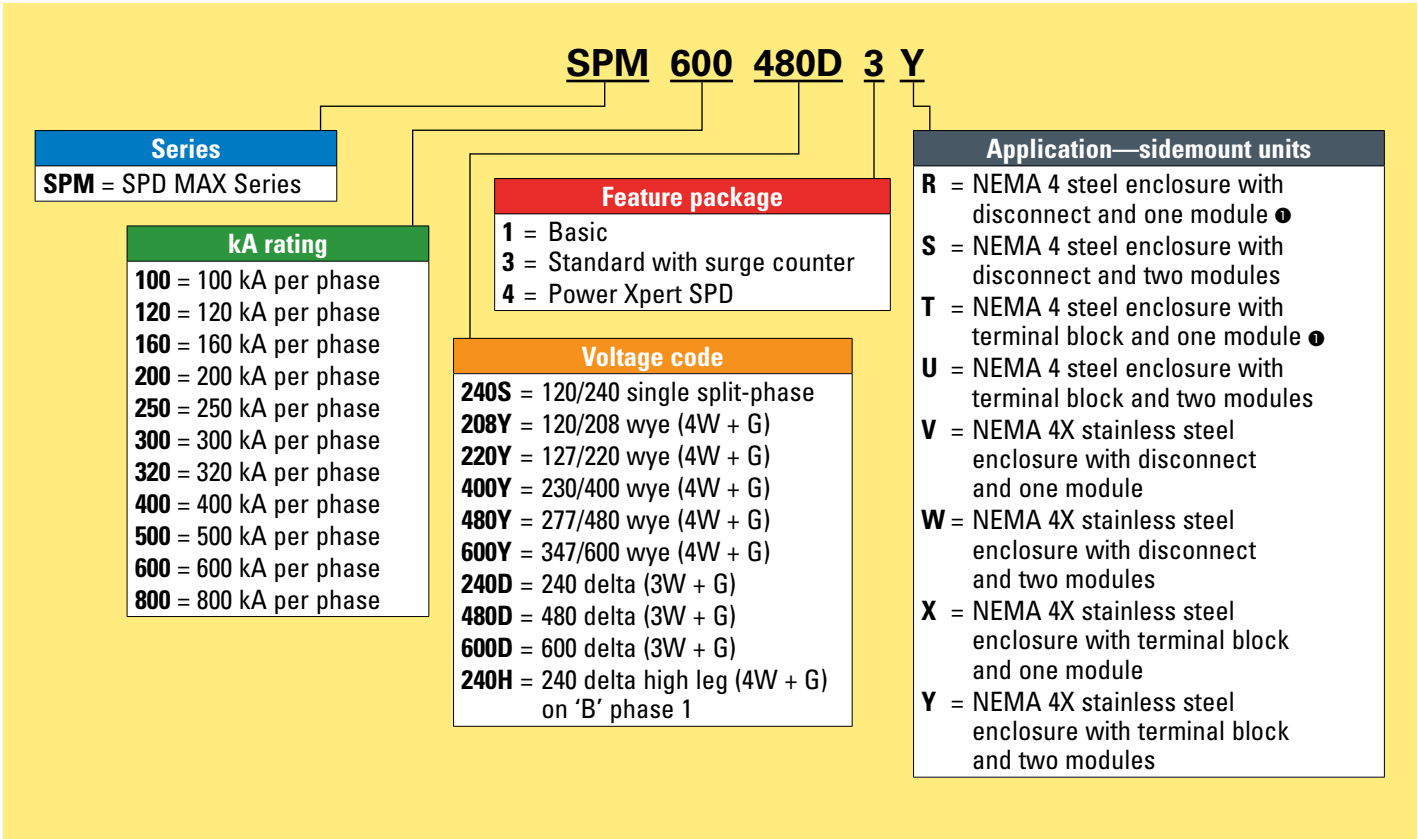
SPM 600 480D 3 Y

Series
SPM = SPD MAX Series

kA rating
100 = 100 kA per phase
120 = 120 kA per phase
160 = 160 kA per phase
200 = 200 kA per phase
250 = 250 kA per phase
300 = 300 kA per phase
320 = 320 kA per phase
400 = 400 kA per phase
500 = 500 kA per phase
600 = 600 kA per phase
800 = 800 kA per phase

Feature package
1 = Basic
3 = Standard with surge counter
4 = Power Xpert SPD

Voltage code
240S = 120/240 single split-phase
208Y = 120/208 wye (4W + G)
220Y = 127/220 wye (4W + G)
400Y = 230/400 wye (4W + G)
480Y = 277/480 wye (4W + G)
600Y = 347/600 wye (4W + G)
240D = 240 delta (3W + G)
480D = 480 delta (3W + G)
600D = 600 delta (3W + G)
240H = 240 delta high leg (4W + G) on 'B' phase 1

Application—sidemount units
R = NEMA 4 steel enclosure with disconnect and one module ❶
S = NEMA 4 steel enclosure with disconnect and two modules
T = NEMA 4 steel enclosure with terminal block and one module ❶
U = NEMA 4 steel enclosure with terminal block and two modules
V = NEMA 4X stainless steel enclosure with disconnect and one module
W = NEMA 4X stainless steel enclosure with disconnect and two modules
X = NEMA 4X stainless steel enclosure with terminal block and one module
Y = NEMA 4X stainless steel enclosure with terminal block and two modules